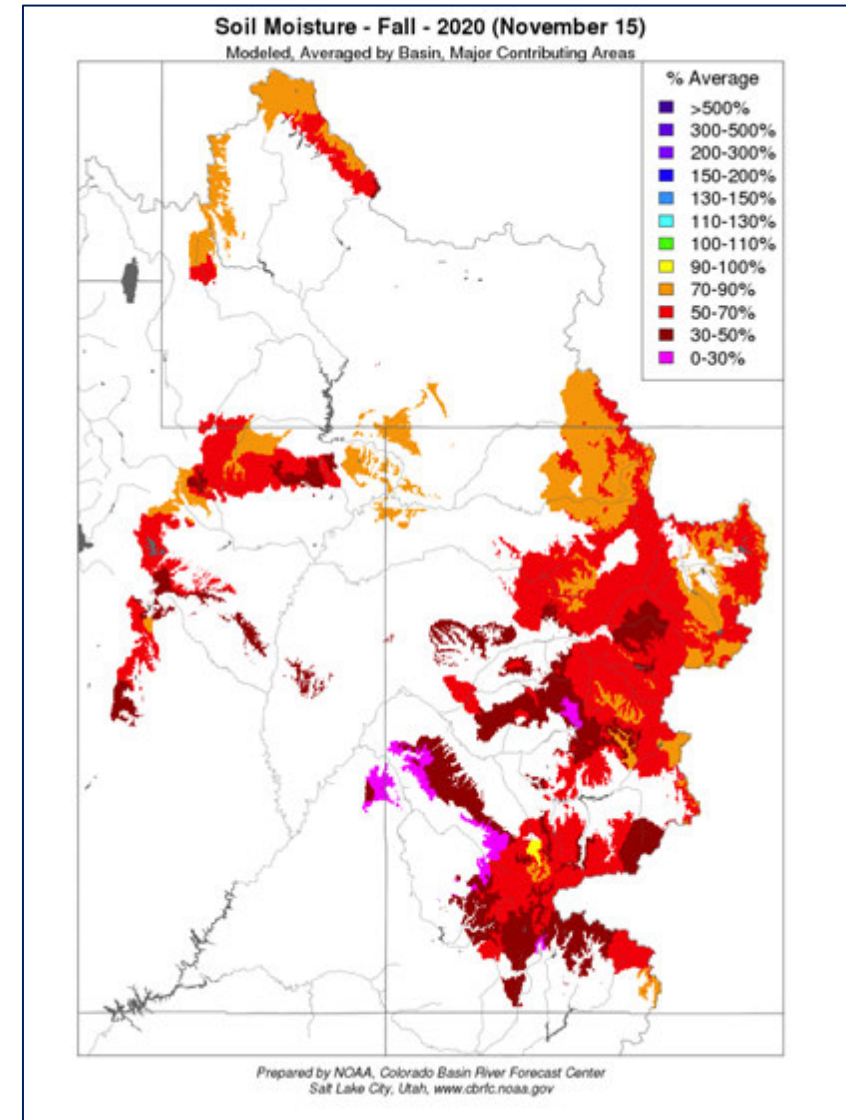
Soil Moisture - Fall - 2020 (November 15)
Modeled, Averaged by Basin, Major Contributing Areas

% Average
>500%
300-500%
200-300%
150-200%
130-150%
110-130%
100-110%
90-100%
70-90%
50-70%
30-50%
0-30%

Prepared by NOAA, Colorado Basin River Forecast Center
Salt Lake City, Utah, www.cbrfc.noaa.gov